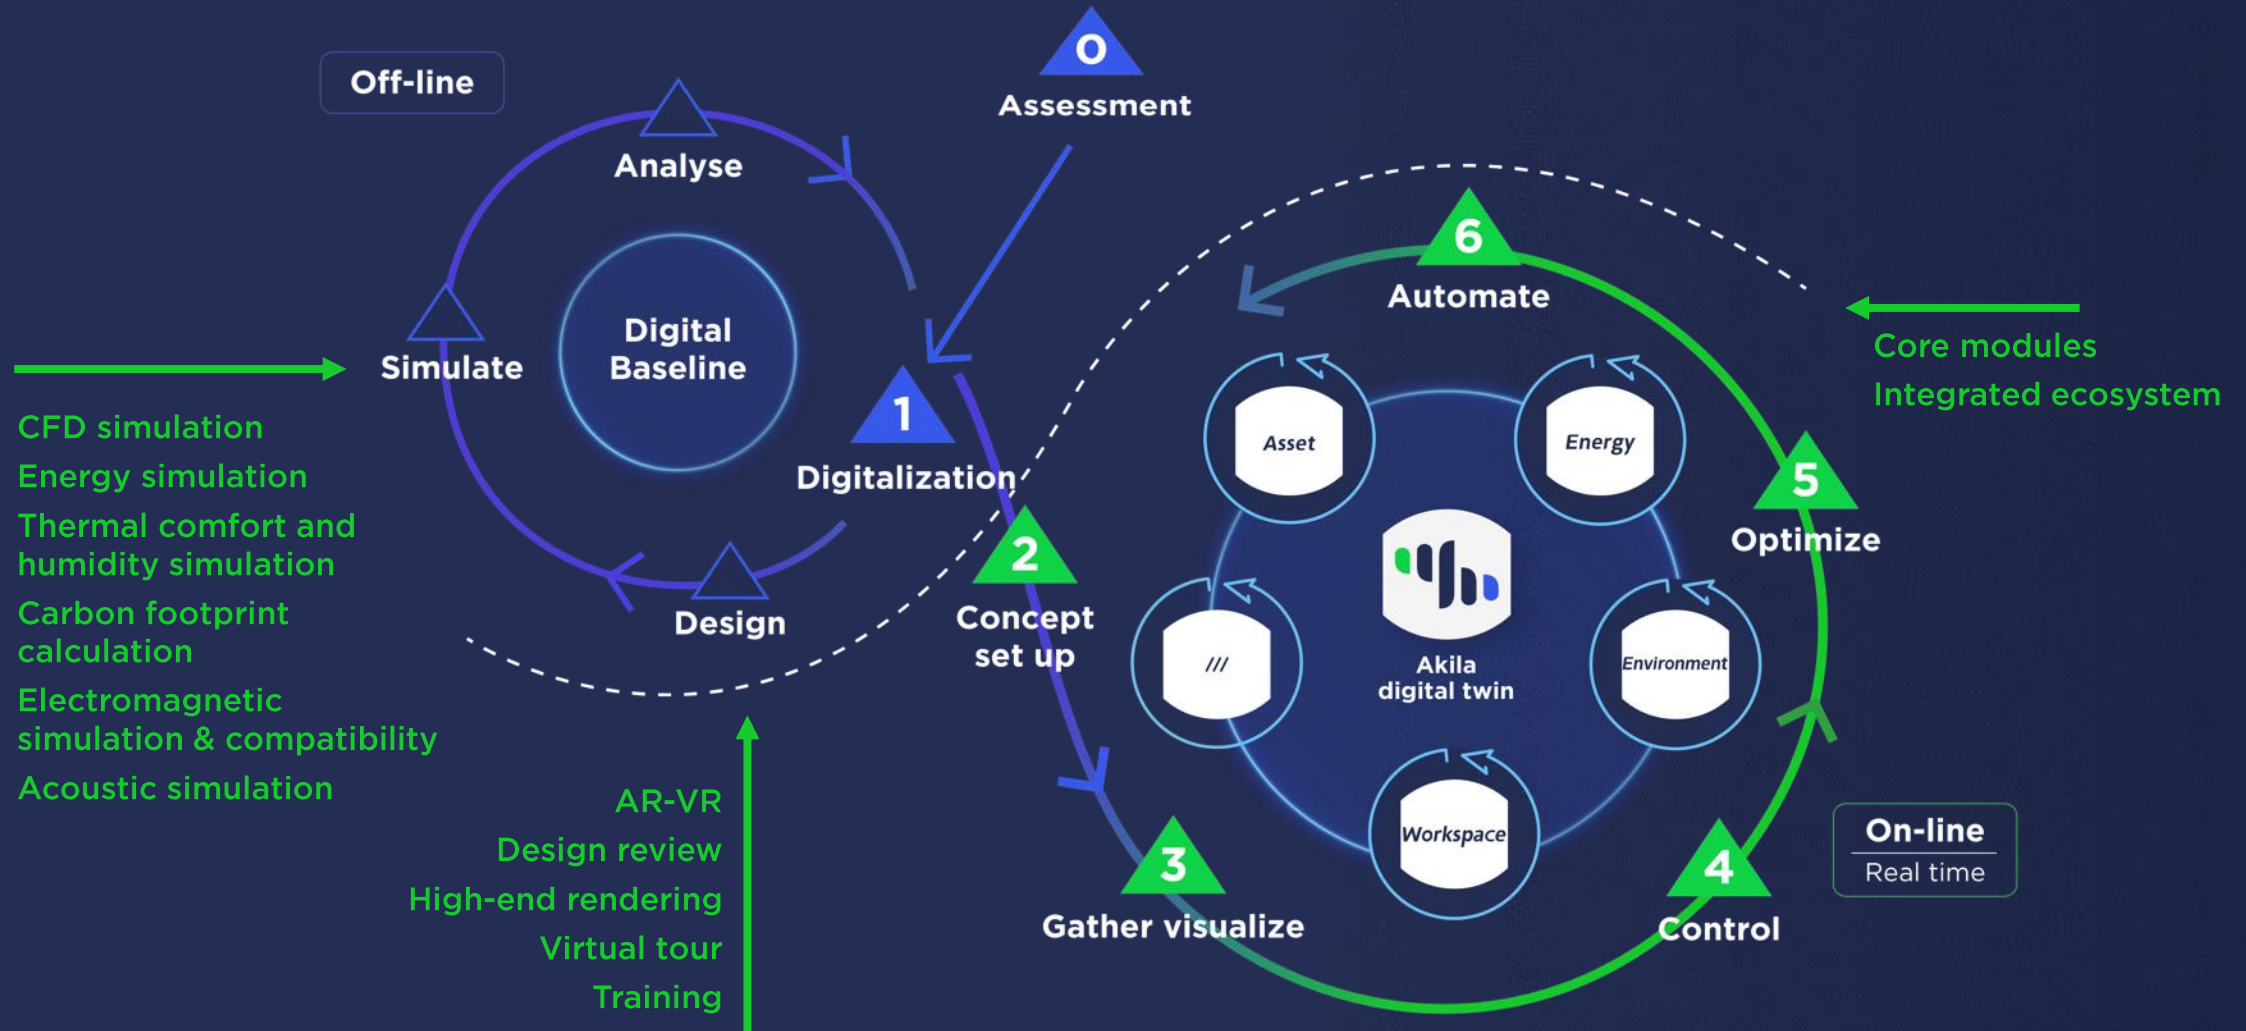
Off-line

0
Assessment

Analyse

Digital Baseline

Simulate

1
Digitalization

Design

CFD simulation
Energy simulation
Thermal comfort and humidity simulation
Carbon footprint calculation
Electromagnetic simulation & compatibility
Acoustic simulation

AR-VR
Design review
High-end rendering
Virtual tour
Training

2
Concept set up

6
Automate

Core modules
Integrated ecosystem

Asset
Energy
///
Akila digital twin
Environment
Workspace

5
Optimize

3
Gather visualize

4
Control

On-line
Real time